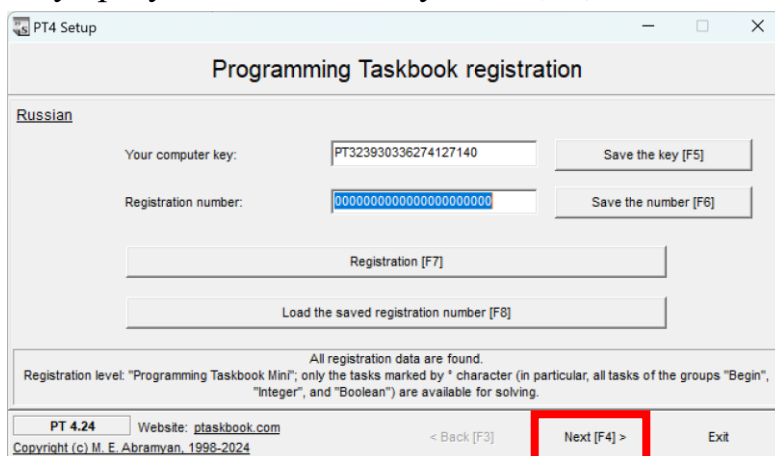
PT4 Setup

Programming Taskbook registration

Russian

Your computer key: PT323930336274127140 Save the key [F5]

Registration number: 0000000000000000000000 Save the number [F6]

Registration [F7]

Load the saved registration number [F8]

All registration data are found.
Registration level: "Programming Taskbook Mini"; only the tasks marked by ° character (in particular, all tasks of the groups "Begin", "Integer", and "Boolean") are available for solving.

PT 4.24 Website: ptaskbook.com
Copyright (c) M. E. Abramyan, 1998-2024

< Back [F3] Next [F4] > Exit